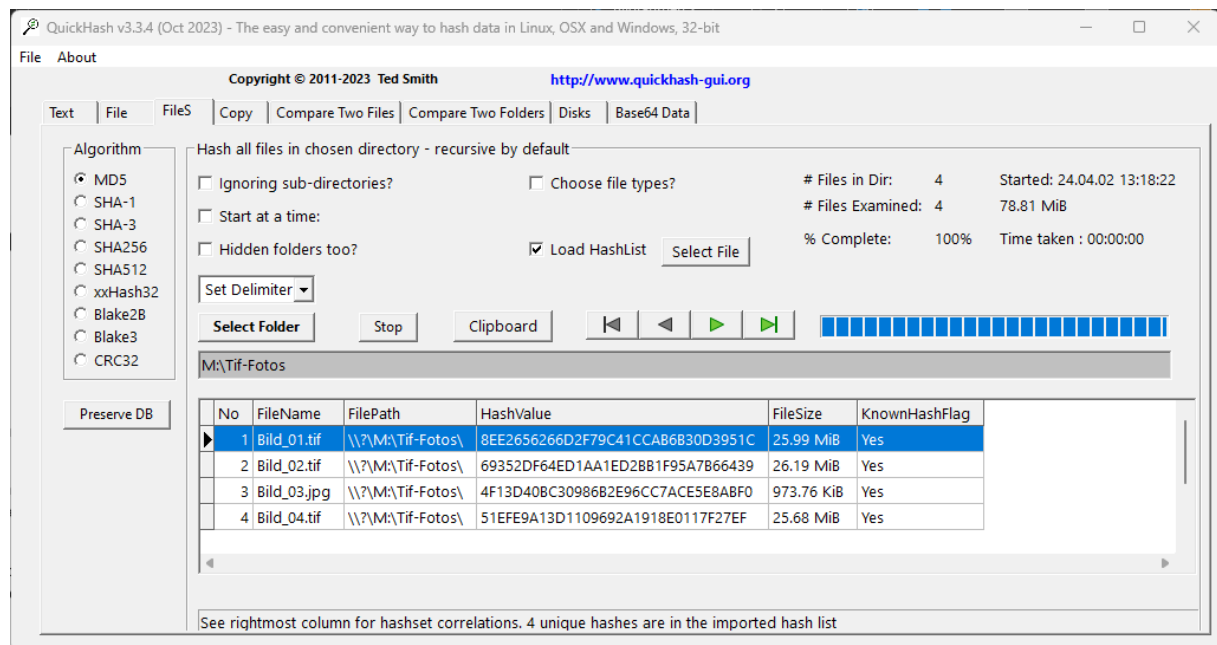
QuickHash v3.3.4 (Oct 2023) - The easy and convenient way to hash data in Linux, OSX and Windows, 32-bit

File About

Copyright © 2011-2023 Ted Smith http://www.quickhash-gui.org

Text | File | FileS | Copy | Compare Two Files | Compare Two Folders | Disks | Base64 Data

Algorithm
MD5
SHA-1
SHA-3
SHA256
SHA512
xxHash32
Blake2B
Blake3
CRC32

Preserve DB

Hash all files in chosen directory - recursive by default

Ignoring sub-directories?
Start at a time:
Hidden folders too?
Choose file types?
Load HashList
Select File

# Files in Dir: 4
# Files Examined: 4
% Complete: 100%
Started: 24.04.02 13:18:22
78.81 MiB
Time taken : 00:00:00

Set Delimiter

Select Folder Stop Clipboard

M:\Tif-Fotos

| No | FileName | FilePath | HashValue | FileSize | KnownHashFlag |
|---|---|---|---|---|---|
| 1 | Bild_01.tif | \\?\M:\Tif-Fotos\ | 8EE2656266D2F79C41CCAB6B30D3951C | 25.99 MiB | Yes |
| 2 | Bild_02.tif | \\?\M:\Tif-Fotos\ | 69352DF64ED1AA1ED2BB1F95A7B66439 | 26.19 MiB | Yes |
| 3 | Bild_03.jpg | \\?\M:\Tif-Fotos\ | 4F13D40BC30986B2E96CC7ACE5E8ABF0 | 973.76 KiB | Yes |
| 4 | Bild_04.tif | \\?\M:\Tif-Fotos\ | 51EFE9A13D1109692A1918E0117F27EF | 25.68 MiB | Yes |

See rightmost column for hashset correlations. 4 unique hashes are in the imported hash list